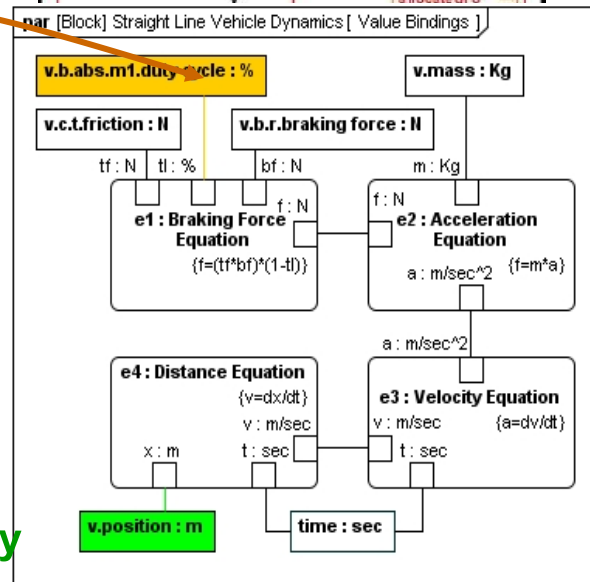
par [Block] Straight Line Vehicle Dynamics [ Value Bindings ]

v.b.abs.m1.duty cycle : %

v.mass : Kg

v.c.t.friction : N

v.b.r.braking force : N

tf : N

tl : %

bf : N

m : Kg

f : N

f : N

e1 : Braking Force Equation

{f=(tf*bf)*(1-tl)}

e2 : Acceleration Equation

{f=m*a}

a : m/sec^2

a : m/sec^2

e4 : Distance Equation

{v=dx/dt}

v : m/sec

x : m

t : sec

e3 : Velocity Equation

v : m/sec

{a=dv/dt}

t : sec

v.position : m

time : sec

y